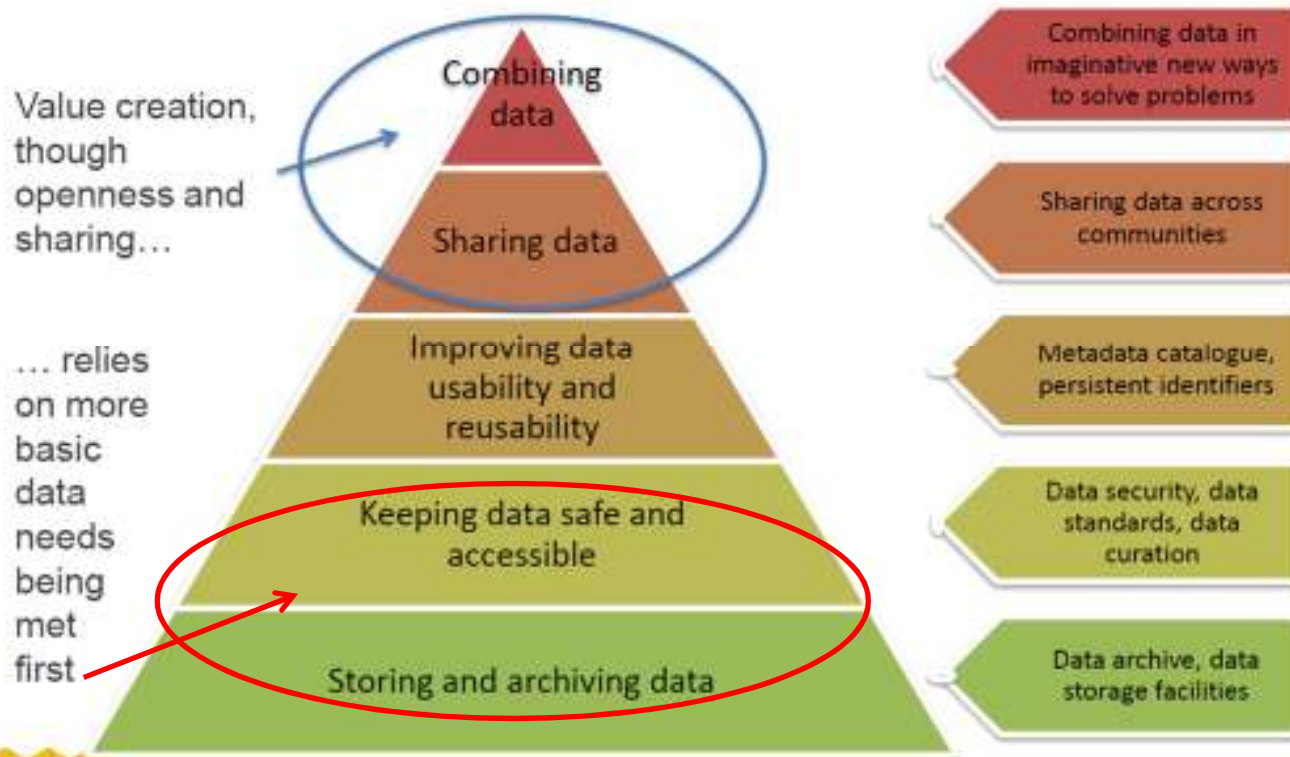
Value creation, though openness and sharing…

… relies on more basic data needs being met first

Combining data

Sharing data

Improving data usability and reusability

Keeping data safe and accessible

Storing and archiving data

Combining data in imaginative new ways to solve problems

Sharing data across communities

Metadata catalogue, persistent identifiers

Data security, data standards, data curation

Data archive, data storage facilities